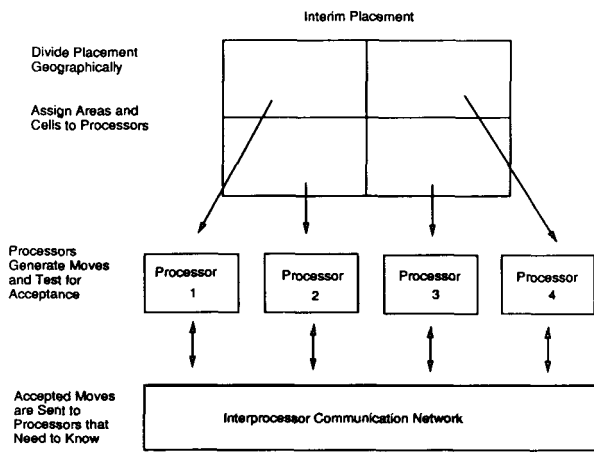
Interim Placement

Divide Placement Geographically

Assign Areas and Cells to Processors

Processors Generate Moves and Test for Acceptance

Processor 1

Processor 2

Processor 3

Processor 4

Accepted Moves are Sent to Processors that Need to Know

Interprocessor Communication Network